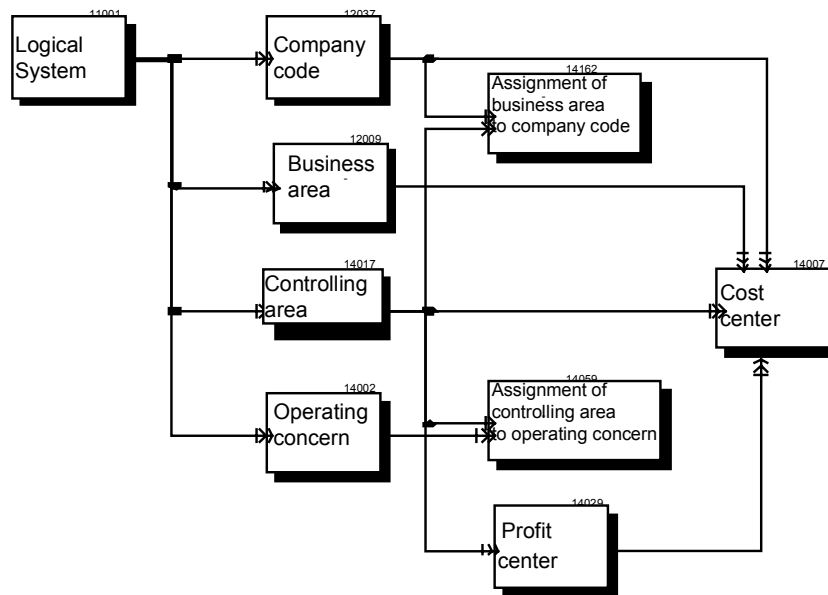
11001
Logical System

12037
Company code

14162
Assignment of business area to company code

12009
Business area

14017
Controlling area

14007
Cost center

14002
Operating concern

14059
Assignment of controlling area to operating concern

14029
Profit center